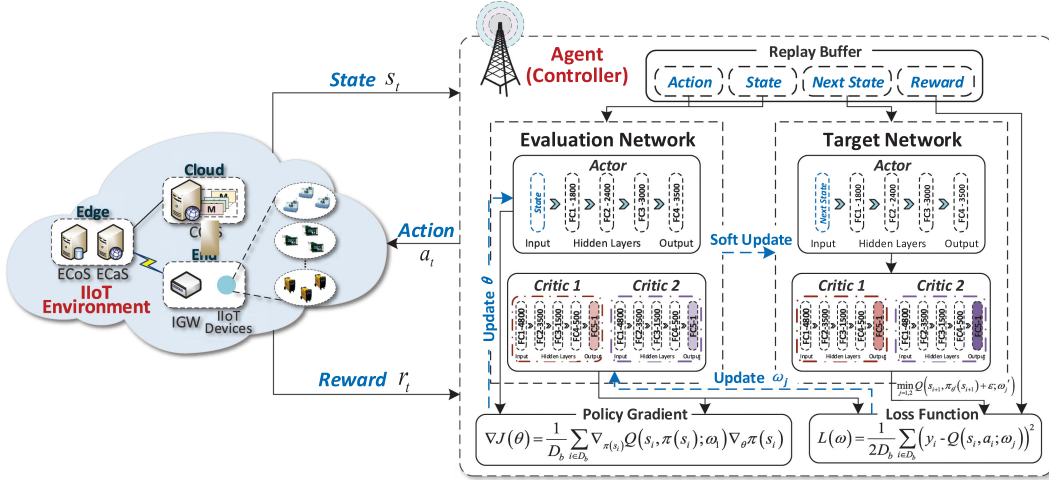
Agent (Controller)

Replay Buffer

Action State Next State Reward

State $s_t$

Cloud

CCoS

M

Edge

ECoS ECaS

End

IIoT Environment

IGW

IIoT Devices

Action $a_t$

Reward $r_t$

Evaluation Network

Actor

State

FC1 - 1800 FC2 - 2400 FC3 - 3000 FC4 - 3500

Input Hidden Layers Output

Critic 1 Critic 2

FC1 - 4800 FC2 - 3500 FC3 - 1500 FC4 - 500 FC5 - 1

Input Hidden Layers Output

FC1 - 4800 FC2 - 3500 FC3 - 1500 FC4 - 500 FC5 - 1

Input Hidden Layers Output

Update $\theta$

Soft Update

Target Network

Actor

Next State

FC1 - 1800 FC2 - 2400 FC3 - 3000 FC4 - 3500

Input Hidden Layers Output

Critic 1 Critic 2

FC1 - 4800 FC2 - 3500 FC3 - 1500 FC4 - 500 FC5 - 1

Input Hidden Layers Output

FC1 - 4800 FC2 - 3500 FC3 - 1500 FC4 - 500 FC5 - 1

Input Hidden Layers Output

Update $\omega_j$

$\min_{j=1,2} Q\left(s_{i+1}, \pi_{\theta'}\left(s_{i+1}\right)+\varepsilon; \omega_j'\right)$

Policy Gradient

$\nabla J(\theta)=\frac{1}{D_b}\sum_{i\in D_b}\nabla_{\pi(s_i)}Q\left(s_i,\pi\left(s_i\right);\omega_1\right)\nabla_{\theta}\pi\left(s_i\right)$

Loss Function

$L(\omega)=\frac{1}{2D_b}\sum_{i\in D_b}\left(y_i - Q\left(s_i,a_i;\omega_j\right)\right)^2$